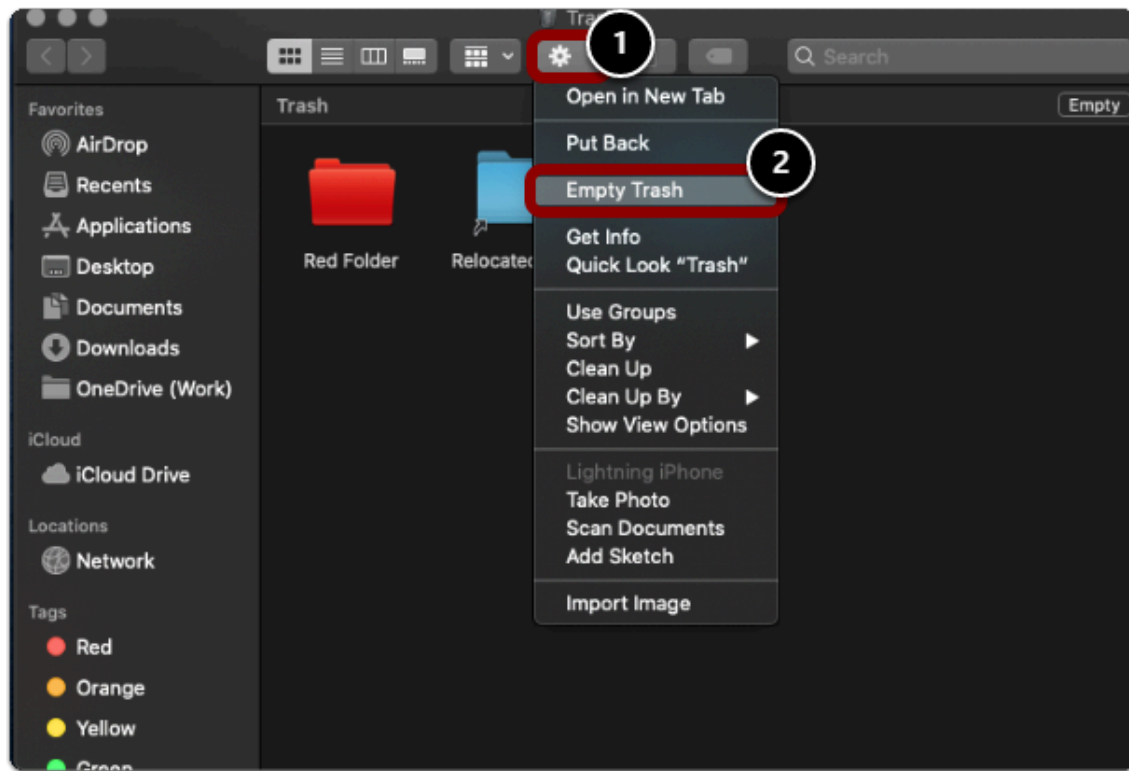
Tra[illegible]

1

Search

Favorites
AirDrop
Recents
Applications
Desktop
Documents
Downloads
OneDrive (Work)

iCloud
iCloud Drive

Locations
Network

Tags
Red
Orange
Yellow
Green

Trash

Empty

Red Folder

Relocatec

Open in New Tab

Put Back

2

Empty Trash

Get Info
Quick Look "Trash"

Use Groups
Sort By
Clean Up
Clean Up By
Show View Options

Lightning iPhone
Take Photo
Scan Documents
Add Sketch

Import Image